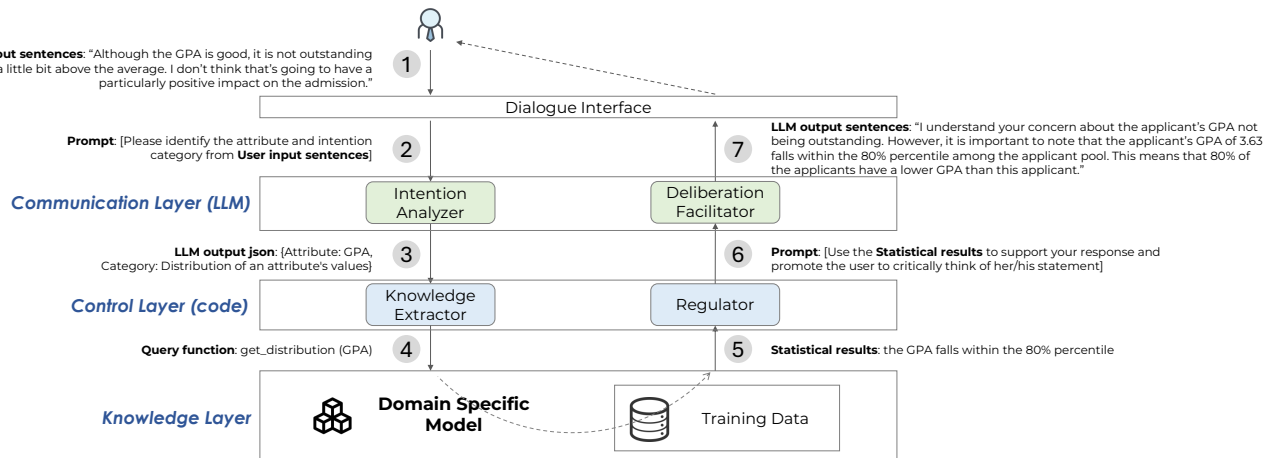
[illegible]put sentences: "Although the GPA is good, it is not outstanding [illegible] a little bit above the average. I don't think that's going to have a particularly positive impact on the admission."

1

Dialogue Interface

Prompt: [Please identify the attribute and intention category from User input sentences]

2

7

LLM output sentences: "I understand your concern about the applicant's GPA not being outstanding. However, it is important to note that the applicant's GPA of 3.63 falls within the 80% percentile among the applicant pool. This means that 80% of the applicants have a lower GPA than this applicant."

Communication Layer (LLM)

Intention Analyzer

Deliberation Facilitator

LLM output json: {Attribute: GPA, Category: Distribution of an attribute's values}

3

6

Prompt: [Use the Statistical results to support your response and promote the user to critically think of her/his statement]

Control Layer (code)

Knowledge Extractor

Regulator

Query function: get_distribution (GPA)

4

5

Statistical results: the GPA falls within the 80% percentile

Knowledge Layer

Domain Specific Model

Training Data